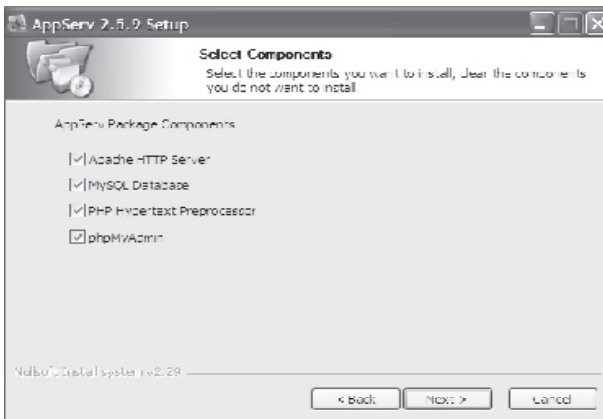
AppServ 2.5.9 Setup

Select Components
Select the components you want to install, clear the components you do not want to install.

AppServ Package Components

Apache HTTP Server

MySQL Database

PHP Hypertext Preprocessor

phpMyAdmin

Nullsoft Install System v2.29

< Back
Next >
Cancel